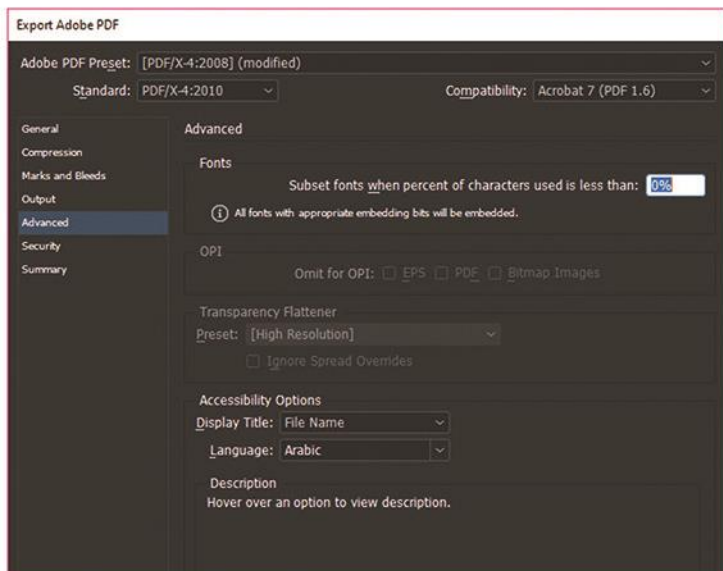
Export Adobe PDF

Adobe PDF Preset: [PDF/X-4:2008] (modified)

Standard: PDF/X-4:2010

Compatibility: Acrobat 7 (PDF 1.6)

General
Compression
Marks and Bleeds
Output
Advanced
Security
Summary

Advanced

Fonts

Subset fonts when percent of characters used is less than: 0%

All fonts with appropriate embedding bits will be embedded.

OPI

Omit for OPI: EPS PDF Bitmap Images

Transparency Flattener

Preset: [High Resolution]

Ignore Spread Overrides

Accessibility Options

Display Title: File Name

Language: Arabic

Description

Hover over an option to view description.